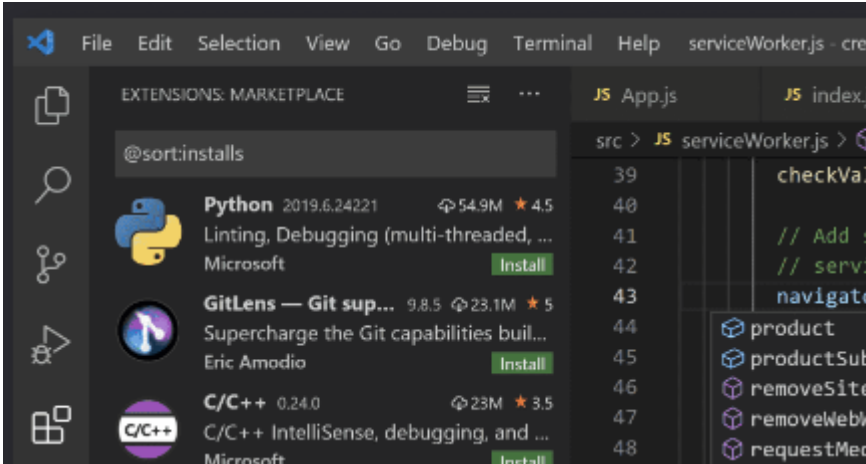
File Edit Selection View Go Debug Terminal Help serviceWorker.js - cre

EXTENSIONS: MARKETPLACE ···

@sort:installs

Python 2019.6.24221 54.9M ★ 4.5
Linting, Debugging (multi-threaded, ...
Microsoft Install

GitLens — Git sup... 9.8.5 23.1M ★ 5
Supercharge the Git capabilities buil...
Eric Amodio Install

C/C++ 0.24.0 23M ★ 3.5
C/C++ IntelliSense, debugging, and ...
Microsoft Install

JS App.js JS index.

src > JS serviceWorker.js >

39 checkVal
40
41 // Add s
42 // servi
43 navigato
44 product
45 productSub
46 removeSite
47 removeWebW
48 requestMed